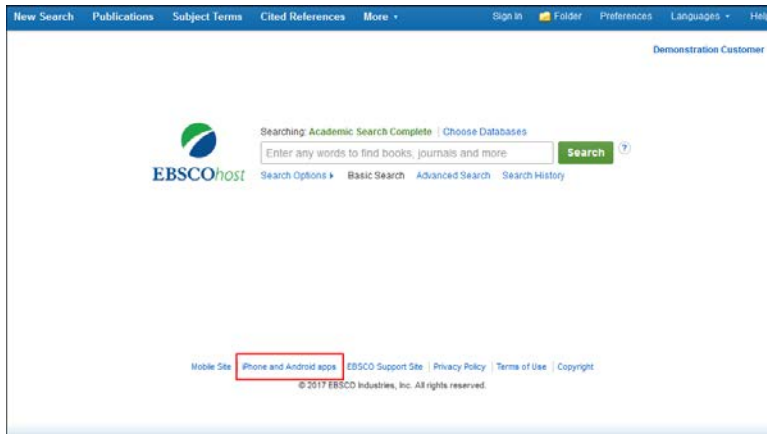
New Search Publications Subject Terms Cited References More ▾ Sign In Folder Preferences Languages ▾ Help

Demonstration Customer

EBSCOhost

Searching: Academic Search Complete | Choose Databases

Enter any words to find books, journals and more

Search ?

Search Options ▸ Basic Search Advanced Search Search History

Mobile Site | iPhone and Android apps | EBSCO Support Site | Privacy Policy | Terms of Use | Copyright

© 2017 EBSCO Industries, Inc. All rights reserved.